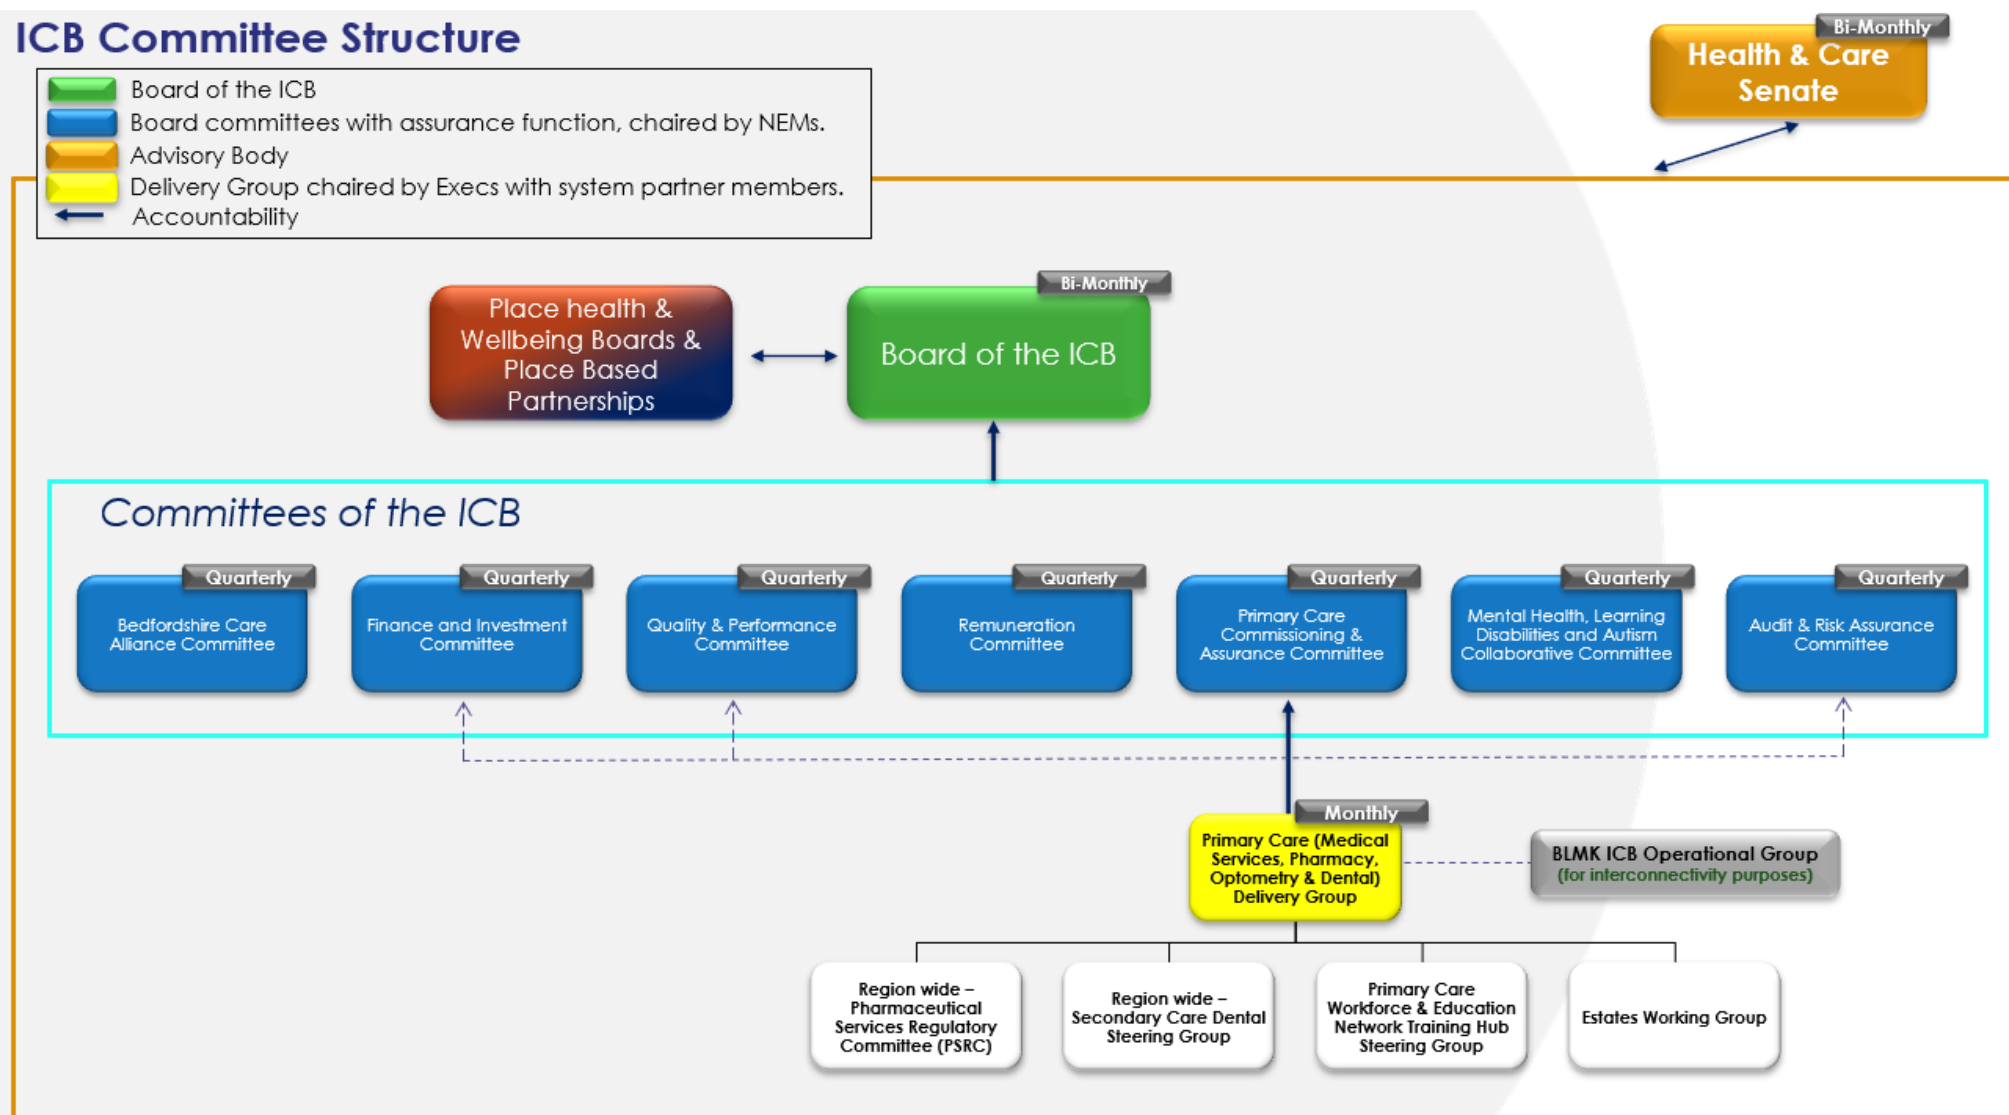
ICB Committee Structure

Board of the ICB
Board committees with assurance function, chaired by NEMs.
Advisory Body
Delivery Group chaired by Execs with system partner members.
Accountability

Bi-Monthly
Health & Care Senate

Place health & Wellbeing Boards & Place Based Partnerships

Bi-Monthly
Board of the ICB

Committees of the ICB

Quarterly
Bedfordshire Care Alliance Committee

Quarterly
Finance and Investment Committee

Quarterly
Quality & Performance Committee

Quarterly
Remuneration Committee

Quarterly
Primary Care Commissioning & Assurance Committee

Quarterly
Mental Health, Learning Disabilities and Autism Collaborative Committee

Quarterly
Audit & Risk Assurance Committee

Monthly
Primary Care (Medical Services, Pharmacy, Optometry & Dental) Delivery Group

BLMK ICB Operational Group
(for interconnectivity purposes)

Region wide – Pharmaceutical Services Regulatory Committee (PSRC)

Region wide – Secondary Care Dental Steering Group

Primary Care Workforce & Education Network Training Hub Steering Group

Estates Working Group